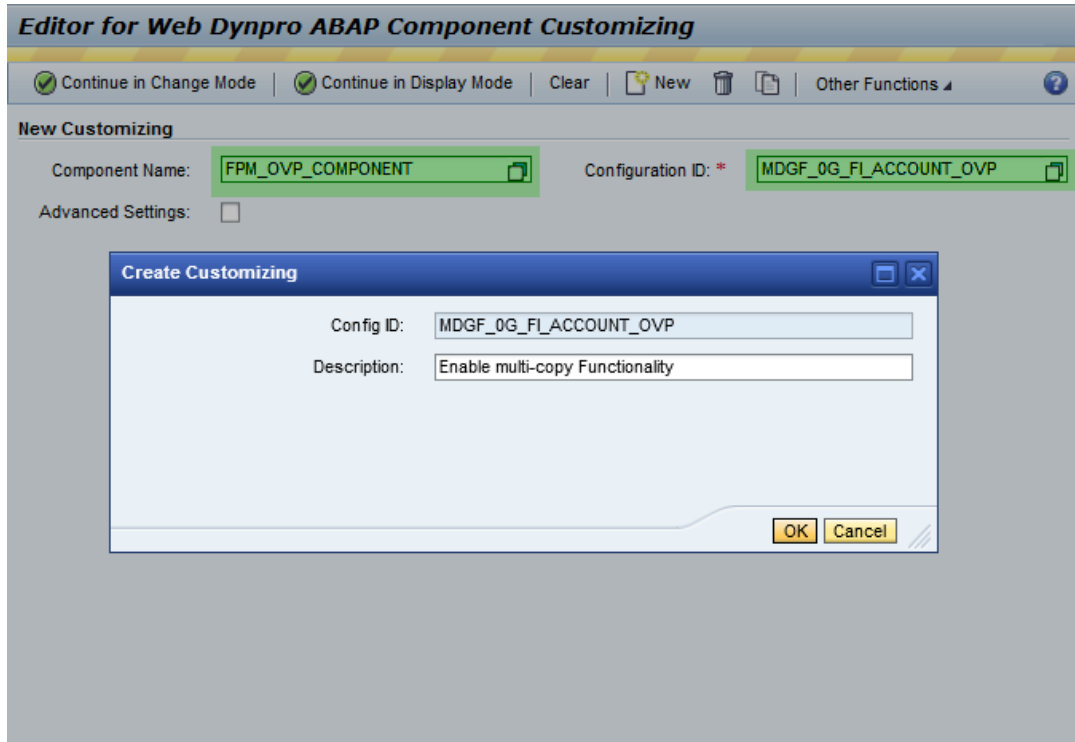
Editor for Web Dynpro ABAP Component Customizing

Continue in Change Mode | Continue in Display Mode | Clear | New | Other Functions

New Customizing

Component Name: FPM_OVP_COMPONENT

Configuration ID: * MDGF_0G_FI_ACCOUNT_OVP

Advanced Settings:

Create Customizing

Config ID: MDGF_0G_FI_ACCOUNT_OVP

Description: Enable multi-copy Functionality

OK Cancel